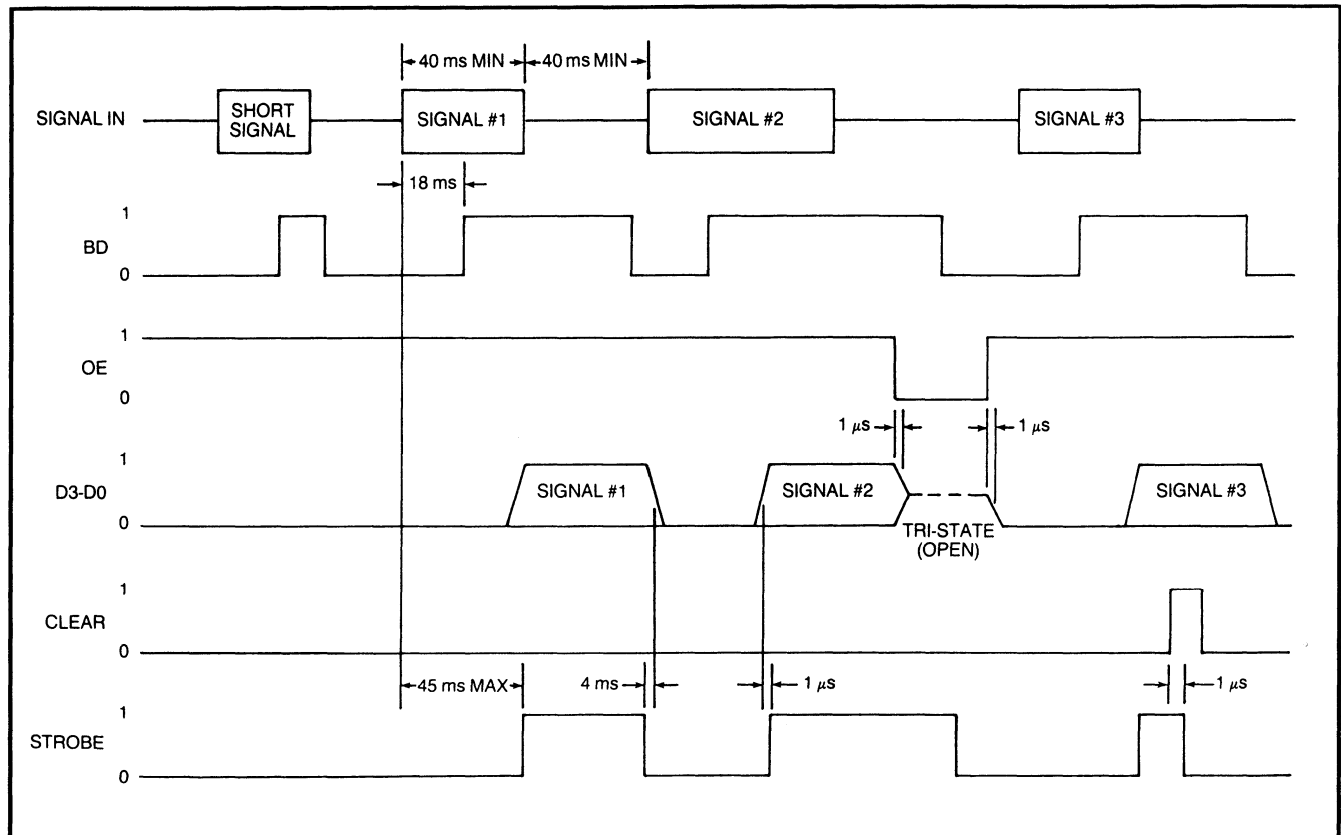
40 ms MIN
40 ms MIN

SIGNAL IN
SHORT SIGNAL
SIGNAL #1
SIGNAL #2
SIGNAL #3

18 ms

1
BD
0

1
OE
0

1 $\mu$s
1 $\mu$s

1
D3-D0
0
SIGNAL #1
SIGNAL #2
SIGNAL #3
TRI-STATE (OPEN)

1
CLEAR
0

45 ms MAX
4 ms
1 $\mu$s
1 $\mu$s

1
STROBE
0